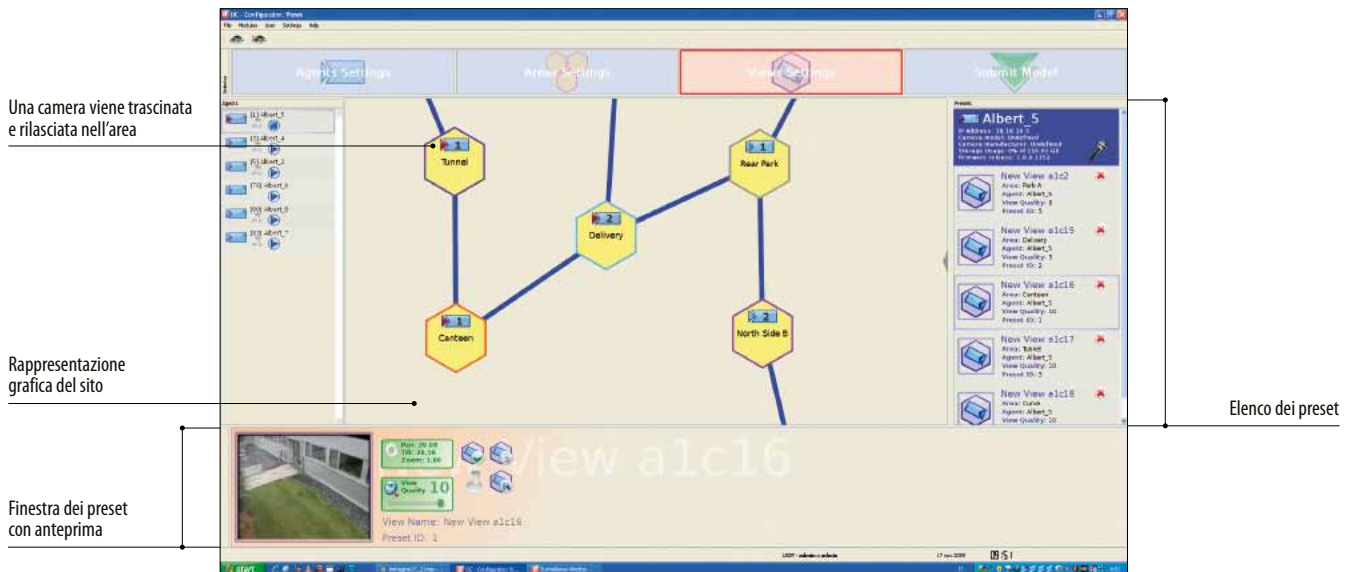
Una camera viene trascinata e rilasciata nell'area

Rappresentazione grafica del sito

Finestra dei preset con anteprima

Elenco dei preset

DC - Configurator: Views
File Modules User Settings Help

Agents Settings
Areas Settings
Views Settings
Submit Model

Agents
[1] Albert_5
[1] Albert_4
[5] Albert_2
[70] Albert_3
[80] Albert_0
[83] Albert_7

1 Tunnel
2 Delivery
1 Rear Park
1 Canteen
2 North Side B

Presets
Albert_5
IP Address: 10.10.10.5
Camera model: Undefined
Camera manufacturer: Undefined
Storage Usage: 0% of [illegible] GB
Firmware release: 1.0.6.1152

New View a1c2
Area: Park A
Agent: Albert_5
View Quality: 8
Preset ID: 5

New View a1c15
Area: Delivery
Agent: Albert_5
View Quality: 5
Preset ID: 2

New View a1c16
Area: Canteen
Agent: Albert_5
View Quality: 10
Preset ID: 1

New View a1c17
Area: Tunnel
Agent: Albert_5
View Quality: 10
Preset ID: 3

New View a1c18
Area: Dutch
Agent: Albert_5
View Quality: 10

Pan: 20.69
Tilt: 38.16
Zoom: 1.66
View Quality 10
View a1c16
View Name: New View a1c16
Preset ID: 1

USER: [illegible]
17 nov 2009
start